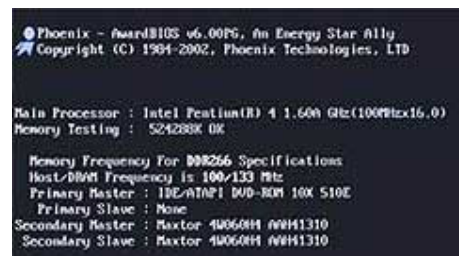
Phoenix - AwardBIOS v6.00PG, An Energy Star Ally
Copyright (C) 1984-2002, Phoenix Technologies, LTD

Main Processor : Intel Pentium(R) 4 1.60A GHz(100MHzx16.0)
Memory Testing : 524288K OK

Memory Frequency For DDR266 Specifications
Host/DRAM Frequency is 100/133 MHz
Primary Master : IDE/ATAPI DVD-ROM 10X 510E
Primary Slave : None
Secondary Master : Maxtor 4W060H4 AAH41310
Secondary Slave : Maxtor 4W060H4 AAH41310